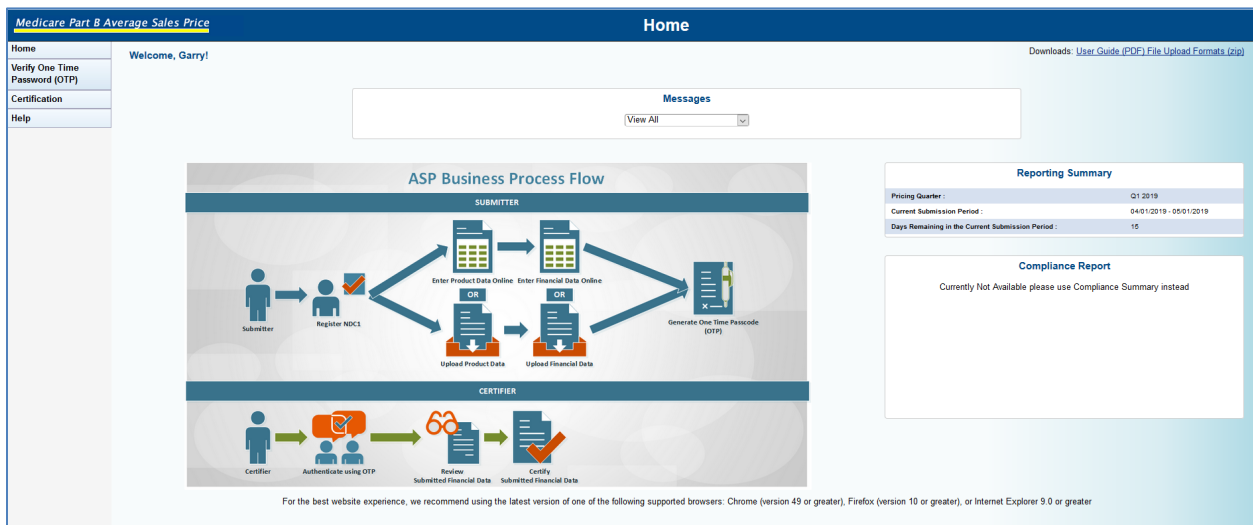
Medicare Part B Average Sales Price

Home

Home
Verify One Time Password (OTP)
Certification
Help

Welcome, Garry!

Downloads: User Guide (PDF) File Upload Formats (zip)

Messages
View All

ASP Business Process Flow

SUBMITTER

Submitter
Register NDC1
Enter Product Data Online
Enter Financial Data Online
OR
OR
Upload Product Data
Upload Financial Data
Generate One Time Passcode (OTP)

CERTIFIER

Certifier
Authenticate using OTP
Review Submitted Financial Data
Certify Submitted Financial Data

Reporting Summary

| | |
|---|---|
| Pricing Quarter : | Q1 2019 |
| Current Submission Period : | 04/01/2019 - 05/01/2019 |
| Days Remaining in the Current Submission Period : | 15 |

Compliance Report
Currently Not Available please use Compliance Summary instead

For the best website experience, we recommend using the latest version of one of the following supported browsers: Chrome (version 49 or greater), Firefox (version 10 or greater), or Internet Explorer 9.0 or greater